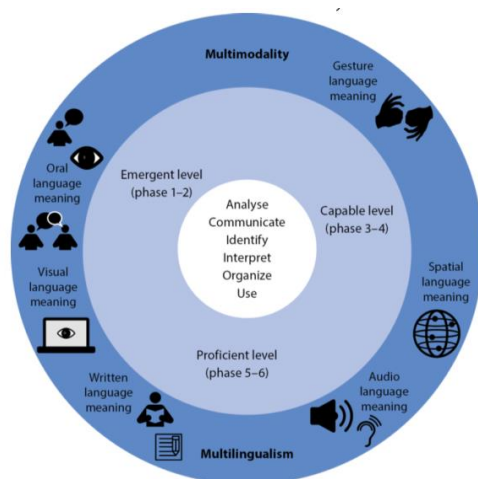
Multimodality

Gesture language meaning

Oral language meaning

Visual language meaning

Written language meaning

Multilingualism

Audio language meaning

Spatial language meaning

Emergent level (phase 1–2)

Capable level (phase 3–4)

Proficient level (phase 5–6)

Analyse
Communicate
Identify
Interpret
Organize
Use